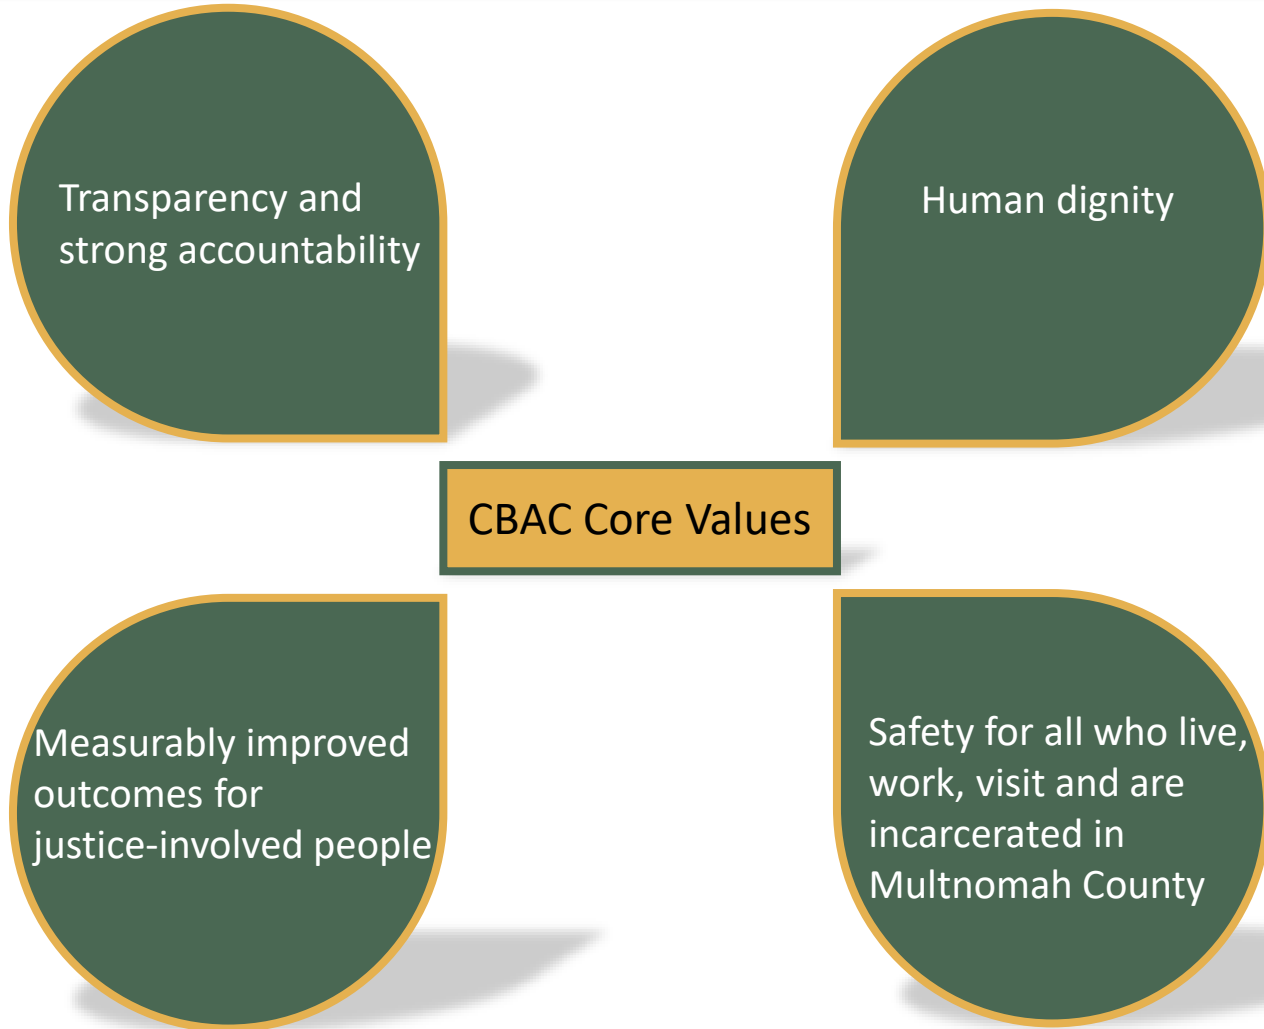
Transparency and strong accountability

Human dignity

CBAC Core Values

Measurably improved outcomes for justice-involved people

Safety for all who live, work, visit and are incarcerated in Multnomah County